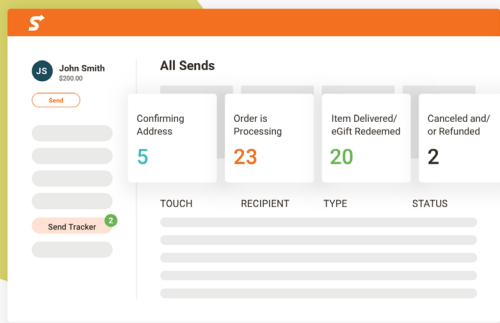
S

JS John Smith
$200.00

Send

Send Tracker 2

All Sends

Confirming Address
5

Order is Processing
23

Item Delivered/ eGift Redeemed
20

Canceled and/ or Refunded
2

| TOUCH | RECIPIENT | TYPE | STATUS |
|---|---|---|---|